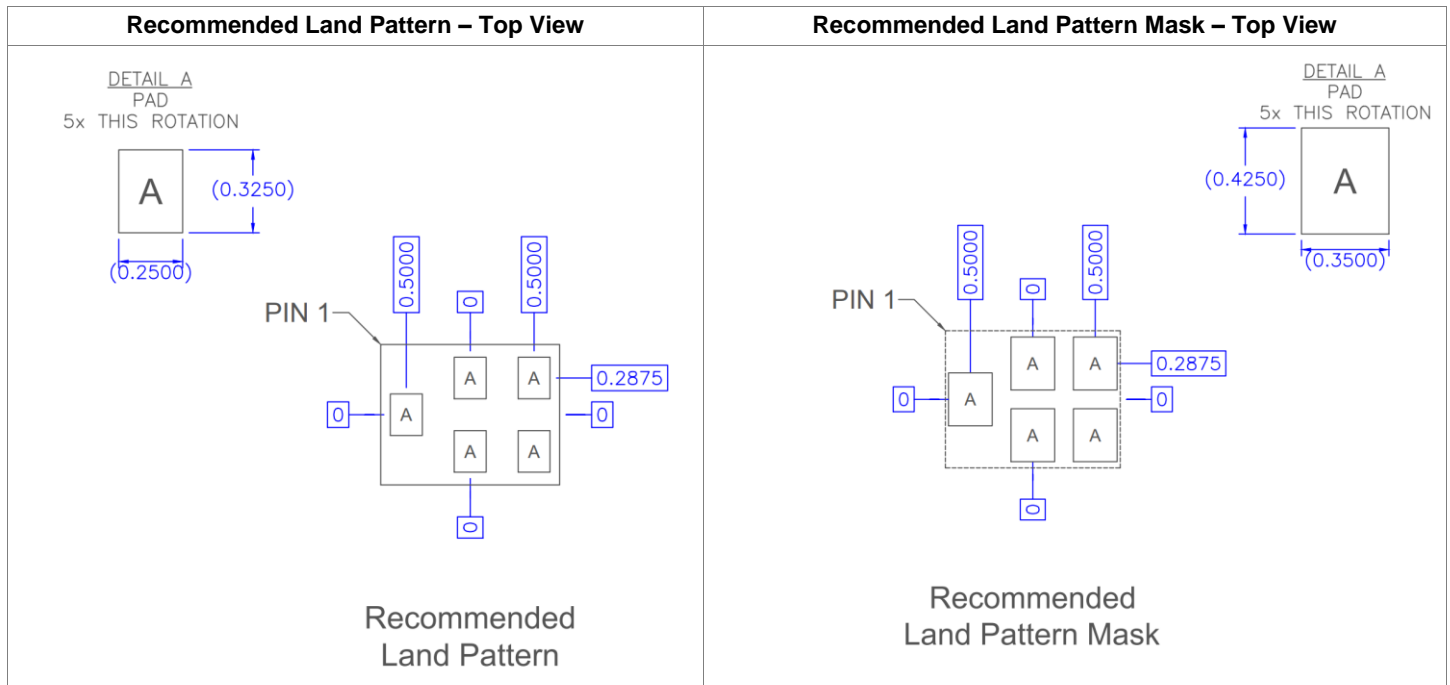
| Recommended Land Pattern – Top View | Recommended Land Pattern Mask – Top View |
|---|---|
| DETAIL A<br>PAD<br>5x THIS ROTATION<br>A<br>(0.3250)<br>(0.2500)<br>PIN 1<br>0.5000<br>0<br>0.5000<br>A<br>A<br>0.2875<br>0<br>A<br>0<br>A<br>A<br>0<br>Recommended<br>Land Pattern | DETAIL A<br>PAD<br>5x THIS ROTATION<br>(0.4250)<br>A<br>(0.3500)<br>PIN 1<br>0.5000<br>0<br>0.5000<br>A<br>A<br>0.2875<br>0<br>A<br>0<br>A<br>A<br>0<br>Recommended<br>Land Pattern Mask |